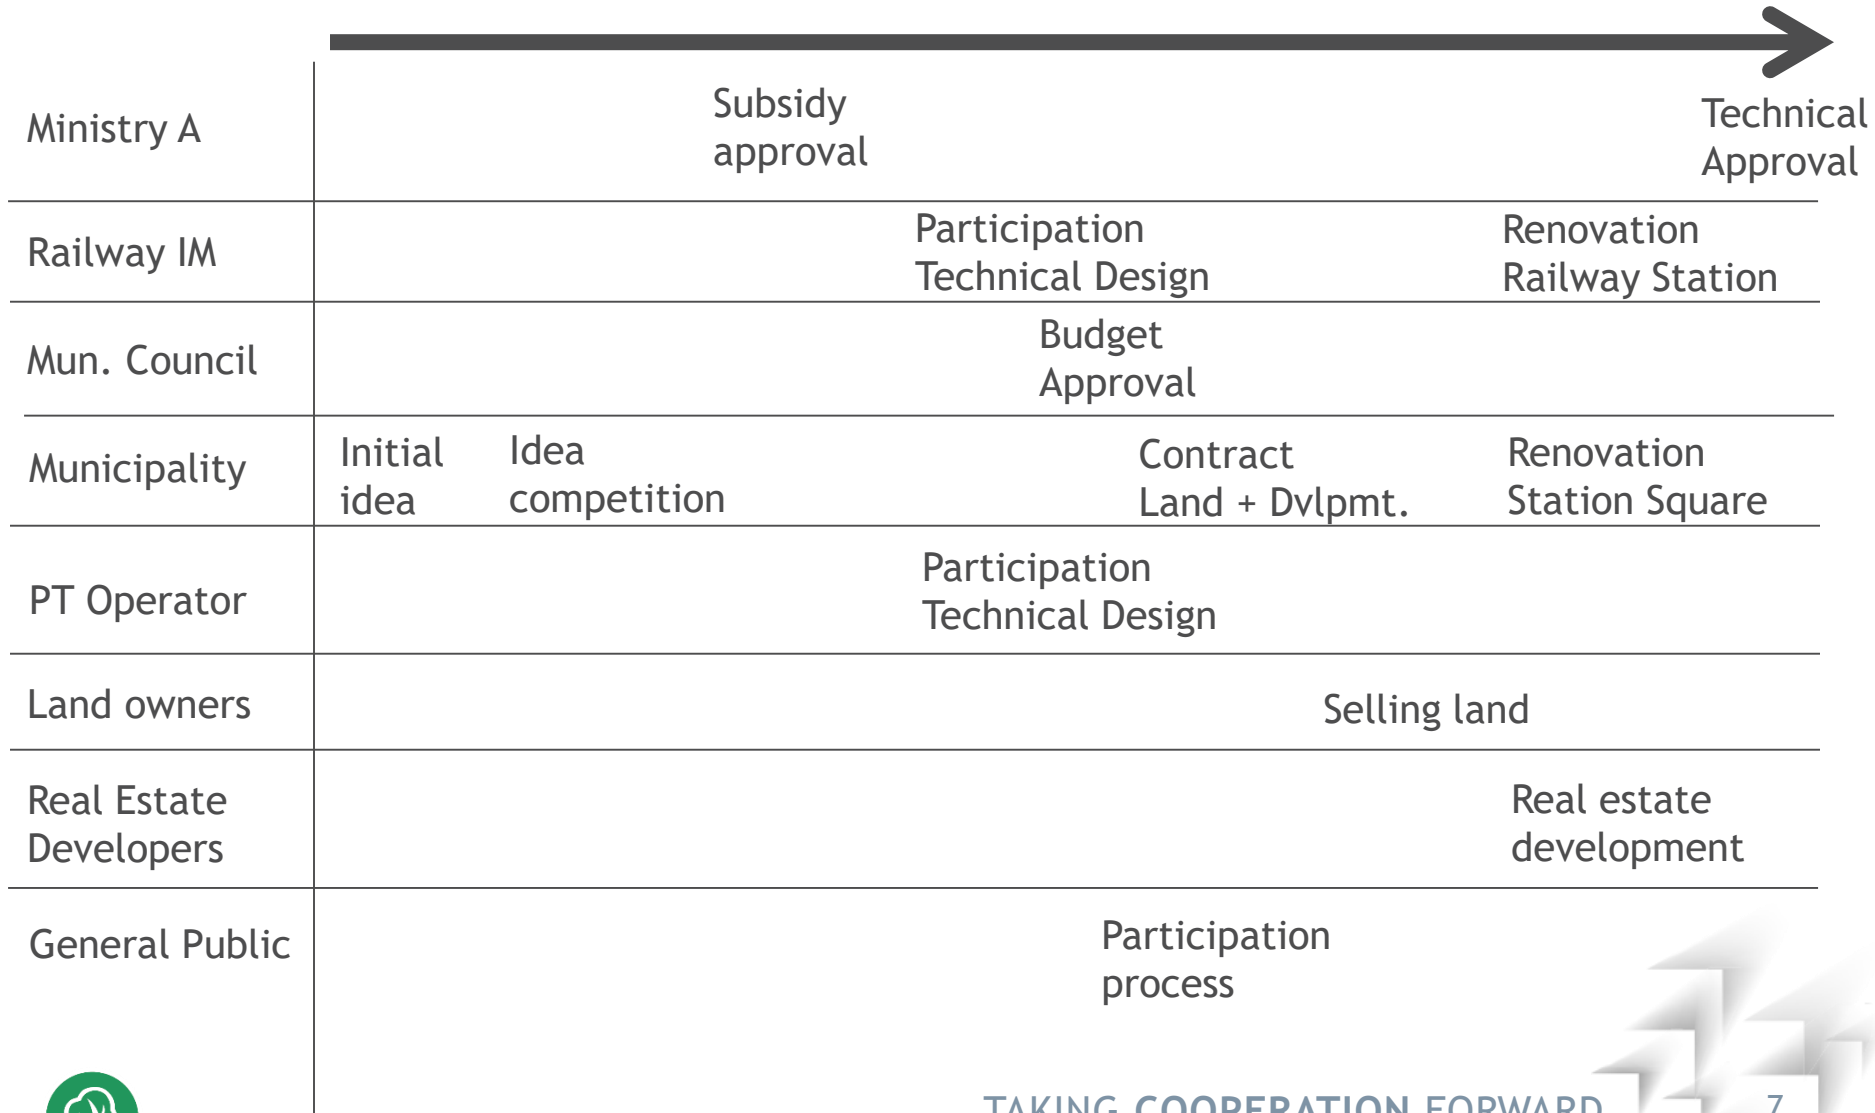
Ministry A | Subsidy approval | Technical Approval

Railway IM | Participation Technical Design | Renovation Railway Station

Mun. Council | Budget Approval

Municipality | Initial idea | Idea competition | Contract Land + Dvlpmt. | Renovation Station Square

PT Operator | Participation Technical Design

Land owners | Selling land

Real Estate Developers | Real estate development

General Public | Participation process

TAKING COOPERATION FORWARD

7